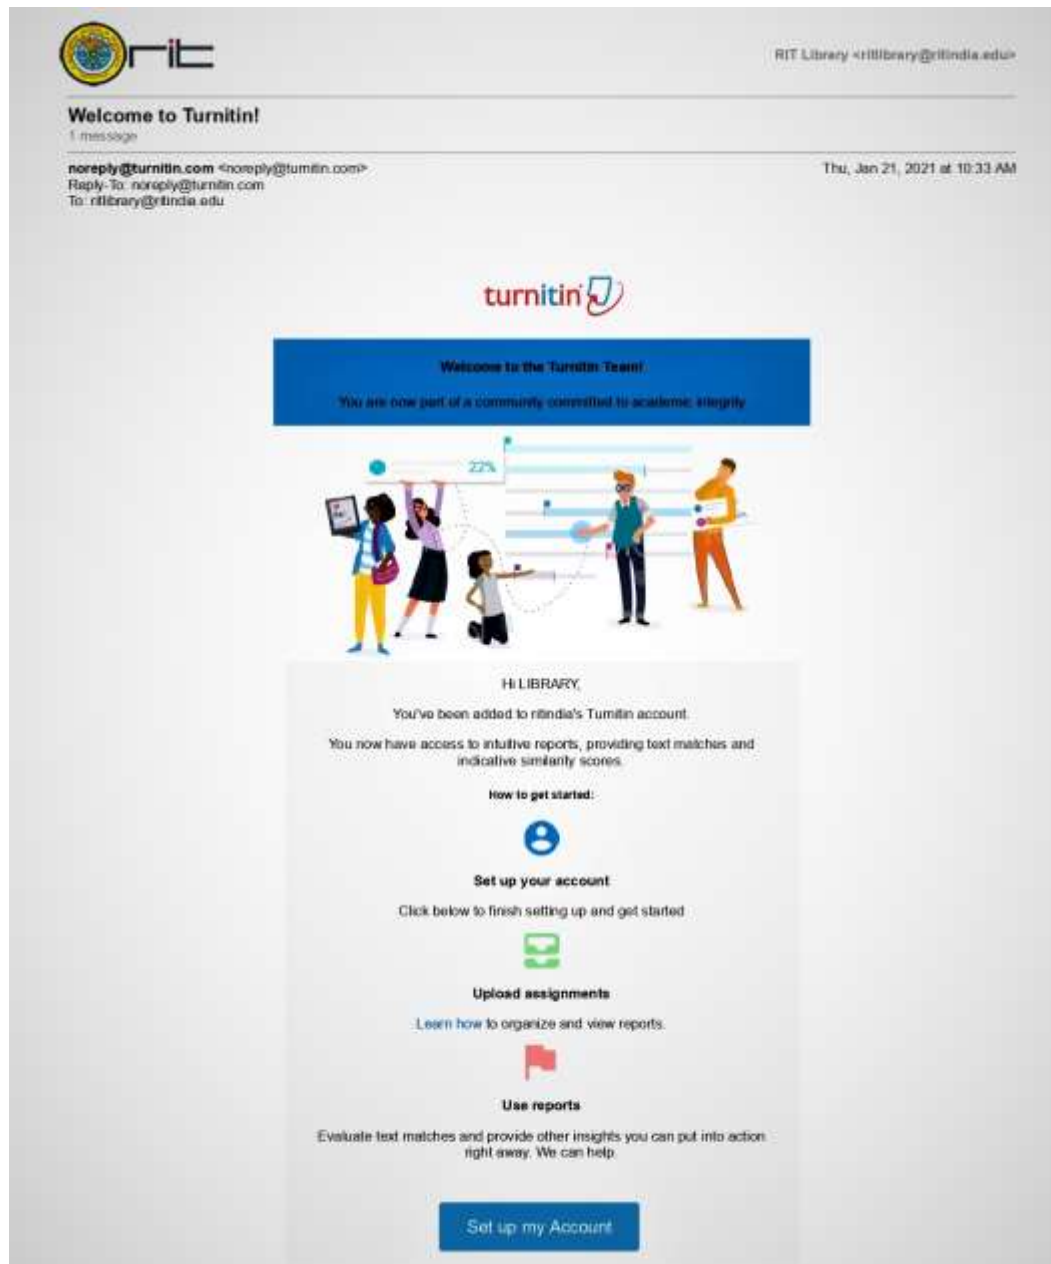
rit

RIT Library <ritlibrary@ritindia.edu>

Welcome to Turnitin!
1 message

noreply@turnitin.com <noreply@turnitin.com>
Reply-To: noreply@turnitin.com
To: ritlibrary@ritindia.edu

Thu, Jan 21, 2021 at 10:33 AM

turnitin

Welcome to the Turnitin Team!

You are now part of a community committed to academic integrity

22%

Hi LIBRARY,

You've been added to ritindia's Turnitin account.

You now have access to intuitive reports, providing text matches and indicative similarity scores.

How to get started:

Set up your account

Click below to finish setting up and get started

Upload assignments

Learn how to organize and view reports.

Use reports

Evaluate text matches and provide other insights you can put into action right away. We can help.

Set up my Account